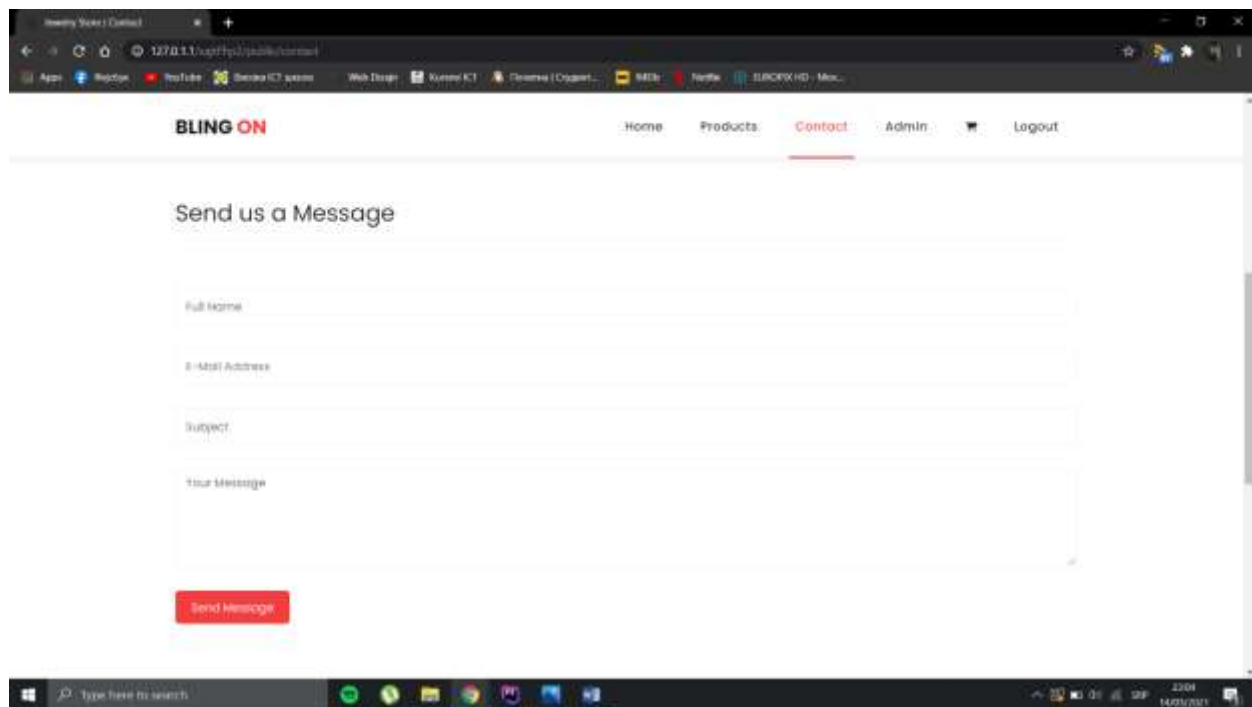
Jewelry Store | Contact

127.0.0.1/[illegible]/public/contact

Apps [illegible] YouTube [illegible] Web Design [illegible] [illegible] IMDb Netflix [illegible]

BLING ON

Home Products Contact Admin Logout

Send us a Message

Full Name

E-Mail Address

Subject

Your Message

Send Message

Type here to search

22:04
14/05/2021